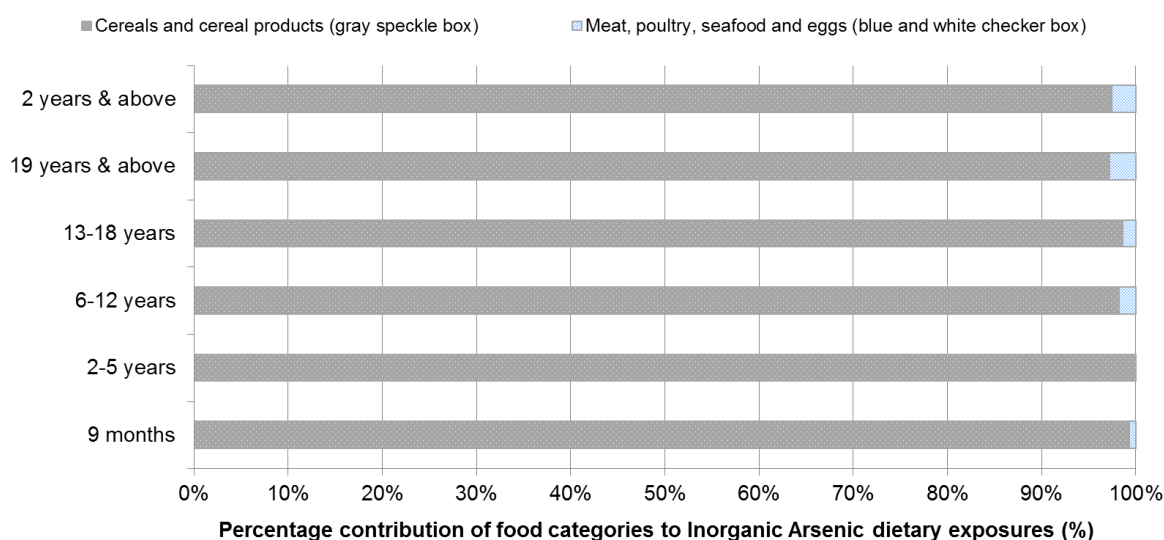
Cereals and cereal products (gray speckle box)
Meat, poultry, seafood and eggs (blue and white checker box)

2 years & above
19 years & above
13-18 years
6-12 years
2-5 years
9 months

0%
10%
20%
30%
40%
50%
60%
70%
80%
90%
100%

Percentage contribution of food categories to Inorganic Arsenic dietary exposures (%)